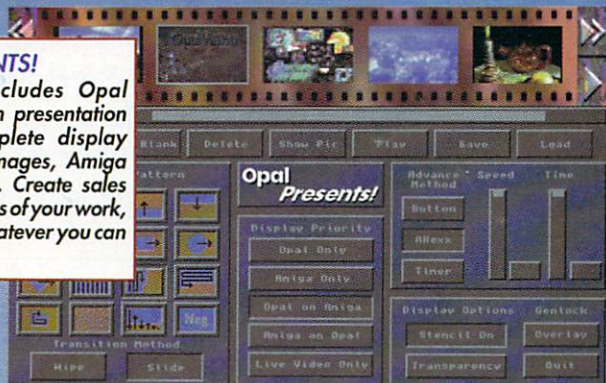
NTS!
cludes Opal
n presentation
plete display
mages, Amiga
. Create sales
s of your work,
atever you can

OpalVision

Blank
Delete
Show Pic
Play
Save
Load

Pattern

Neg

Transition Method
Wipe
Slide

Opal
Presents!

Display Priority
Opal Only
Amiga Only
Opal on Amiga
Amiga on Opal
Live Video Only

Advance Method
Speed
Time
Button
ARexx
Timer

Display Options
Genlock
Stencil On
Overlay
Transparency
Quit